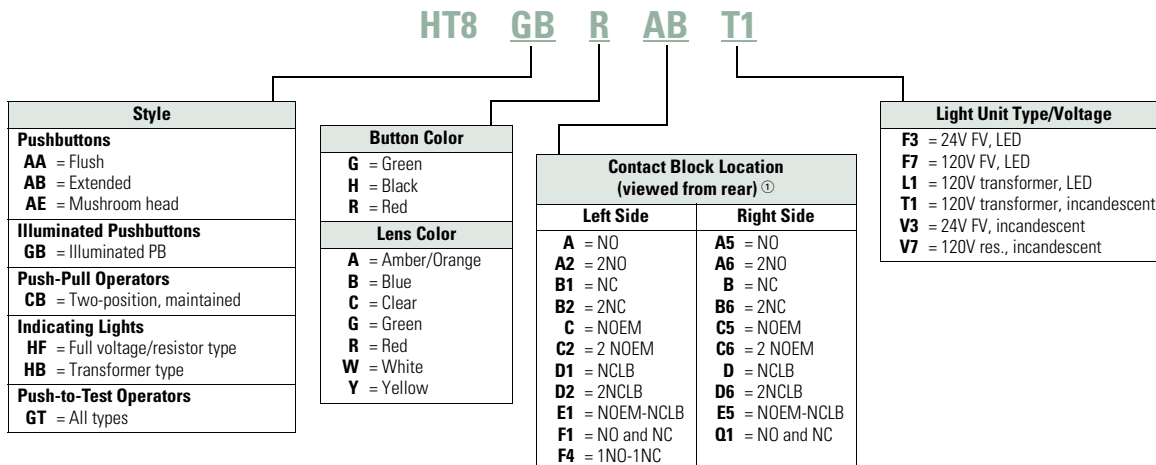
HT8 GB R AB T1

| Style |
|---|
| **Pushbuttons** |
| **AA** = Flush |
| **AB** = Extended |
| **AE** = Mushroom head |
| **Illuminated Pushbuttons** |
| **GB** = Illuminated PB |
| **Push-Pull Operators** |
| **CB** = Two-position, maintained |
| **Indicating Lights** |
| **HF** = Full voltage/resistor type |
| **HB** = Transformer type |
| **Push-to-Test Operators** |
| **GT** = All types |

| Button Color |
|---|
| **G** = Green |
| **H** = Black |
| **R** = Red |
| **Lens Color** |
| **A** = Amber/Orange |
| **B** = Blue |
| **C** = Clear |
| **G** = Green |
| **R** = Red |
| **W** = White |
| **Y** = Yellow |

Contact Block Location (viewed from rear) ①

| Left Side | Right Side |
|---|---|
| **A** = NO | **A5** = NO |
| **A2** = 2NO | **A6** = 2NO |
| **B1** = NC | **B** = NC |
| **B2** = 2NC | **B6** = 2NC |
| **C** = NOEM | **C5** = NOEM |
| **C2** = 2 NOEM | **C6** = 2 NOEM |
| **D1** = NCLB | **D** = NCLB |
| **D2** = 2NCLB | **D6** = 2NCLB |
| **E1** = NOEM-NCLB | **E5** = NOEM-NCLB |
| **F1** = NO and NC | **Q1** = NO and NC |
| **F4** = 1NO-1NC | |

| Light Unit Type/Voltage |
|---|
| **F3** = 24V FV, LED |
| **F7** = 120V FV, LED |
| **L1** = 120V transformer, LED |
| **T1** = 120V transformer, incandescent |
| **V3** = 24V FV, incandescent |
| **V7** = 120V res., incandescent |